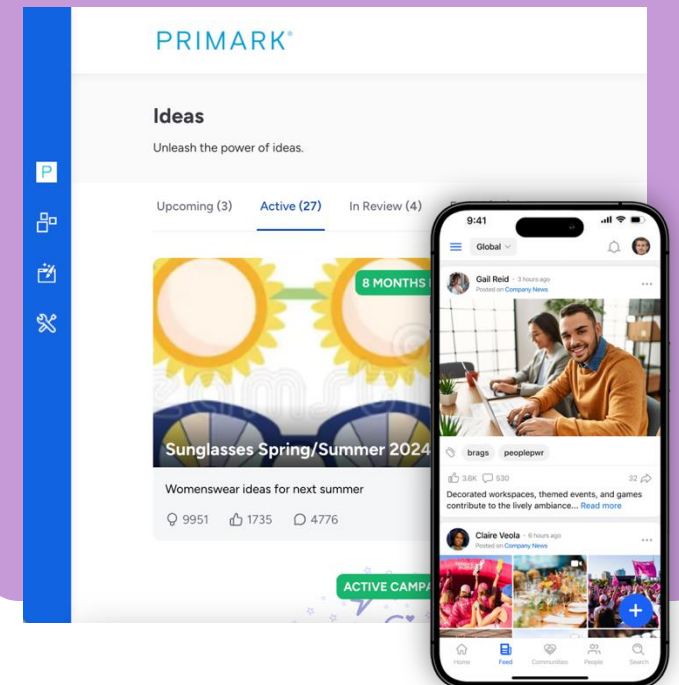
PRIMARK®

P

Ideas

Unleash the power of ideas.

Upcoming (3) Active (27) In Review (4)

8 MONTHS

Sunglasses Spring/Summer 2024

Womenswear ideas for next summer

9951 1735 4776

ACTIVE CAMPA

9:41

Global

Gail Reid · 3 hours ago
Posted on Company News

brags peoplepwr

3.6K 530 32

Decorated workspaces, themed events, and games contribute to the lively ambiance... Read more

Claire Veola · 6 hours ago
Posted on Company News

Home Feed Communities People Search